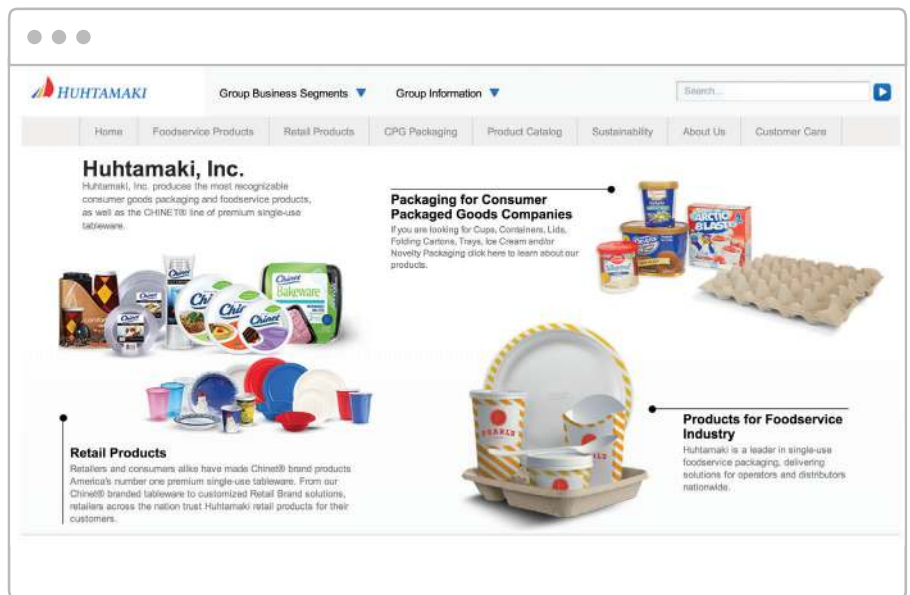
HUHTAMAKI

Group Business Segments ▼ Group Information ▼

Search...

Home | Foodservice Products | Retail Products | CPG Packaging | Product Catalog | Sustainability | About Us | Customer Care

Huhtamaki, Inc.

Huhtamaki, Inc. produces the most recognizable consumer goods packaging and foodservice products, as well as the CHINET® line of premium single-use tableware.

Packaging for Consumer Packaged Goods Companies

If you are looking for Cups, Containers, Lids, Folding Cartons, Trays, Ice Cream and/or Novelty Packaging click here to learn about our products.

Chinet Bakeware

Chinet

ARCTIC BLAST

Retail Products

Retailers and consumers alike have made Chinet® brand products America's number one premium single-use tableware. From our Chinet® branded tableware to customized Retail Brand solutions, retailers across the nation trust Huhtamaki retail products for their customers.

Products for Foodservice Industry

Huhtamaki is a leader in single-use foodservice packaging, delivering solutions for operators and distributors nationwide.

PEARLS